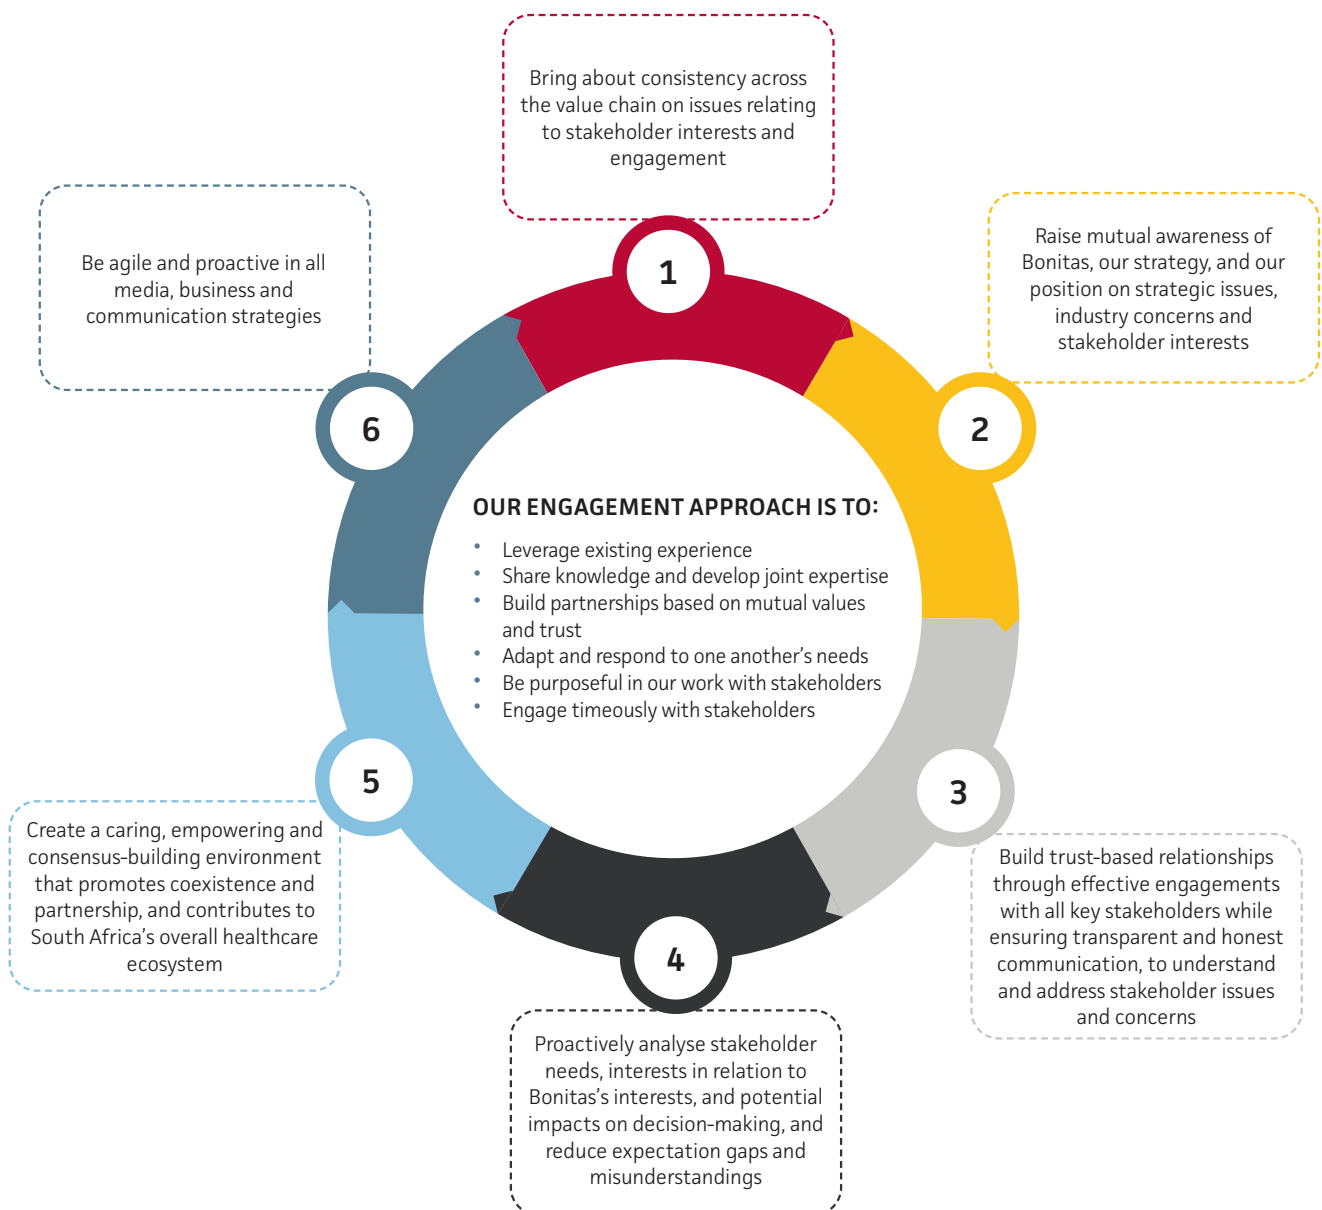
1

Bring about consistency across the value chain on issues relating to stakeholder interests and engagement

2

Raise mutual awareness of Bonitas, our strategy, and our position on strategic issues, industry concerns and stakeholder interests

3

Build trust-based relationships through effective engagements with all key stakeholders while ensuring transparent and honest communication, to understand and address stakeholder issues and concerns

4

Proactively analyse stakeholder needs, interests in relation to Bonitas's interests, and potential impacts on decision-making, and reduce expectation gaps and misunderstandings

5

Create a caring, empowering and consensus-building environment that promotes coexistence and partnership, and contributes to South Africa's overall healthcare ecosystem

6

Be agile and proactive in all media, business and communication strategies

OUR ENGAGEMENT APPROACH IS TO:

- Leverage existing experience
- Share knowledge and develop joint expertise
- Build partnerships based on mutual values and trust
- Adapt and respond to one another's needs
- Be purposeful in our work with stakeholders
- Engage timeously with stakeholders